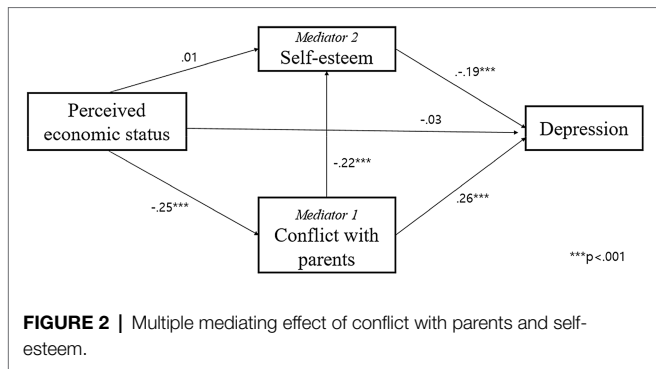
Mediator 2
Self-esteem

.01

.-.19***

Perceived economic status

-.03

Depression

-.22***

-.25***

Mediator 1
Conflict with parents

.26***

***p<.001

**FIGURE 2** | Multiple mediating effect of conflict with parents and self-esteem.